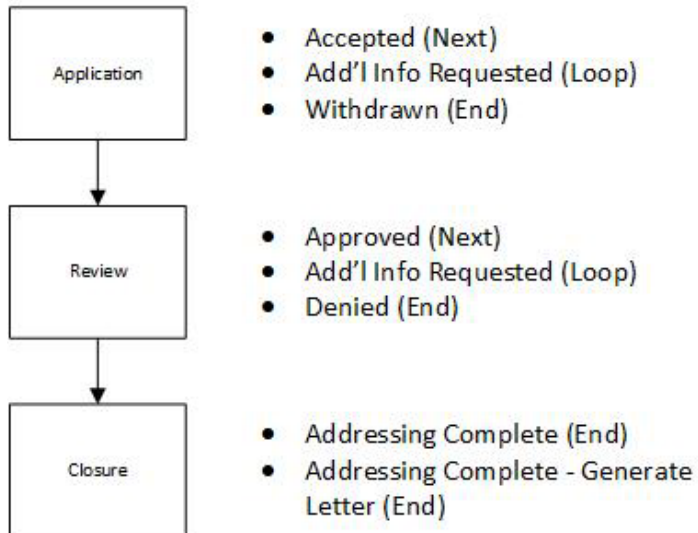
Application

- Accepted (Next)
- Add’l Info Requested (Loop)
- Withdrawn (End)

Review

- Approved (Next)
- Add’l Info Requested (Loop)
- Denied (End)

Closure

- Addressing Complete (End)
- Addressing Complete - Generate Letter (End)